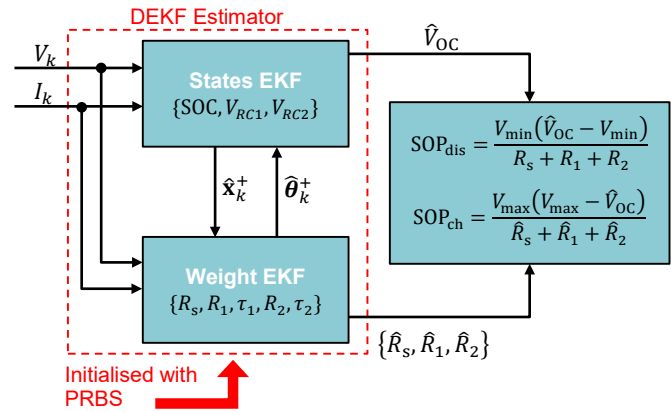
DEKF Estimator

$V_k$

$I_k$

States EKF
$\{\mathrm{SOC}, V_{RC1}, V_{RC2}\}$

$\hat{V}_{\mathrm{OC}}$

$\hat{\mathbf{x}}_k^+$

$\hat{\boldsymbol{\theta}}_k^+$

Weight EKF
$\{R_s, R_1, \tau_1, R_2, \tau_2\}$

$\mathrm{SOP_{dis}} = \frac{V_{\min}(\hat{V}_{\mathrm{OC}} - V_{\min})}{R_s + R_1 + R_2}$

$\mathrm{SOP_{ch}} = \frac{V_{\max}(V_{\max} - \hat{V}_{\mathrm{OC}})}{\hat{R}_s + \hat{R}_1 + \hat{R}_2}$

$\{\hat{R}_s, \hat{R}_1, \hat{R}_2\}$

Initialised with PRBS